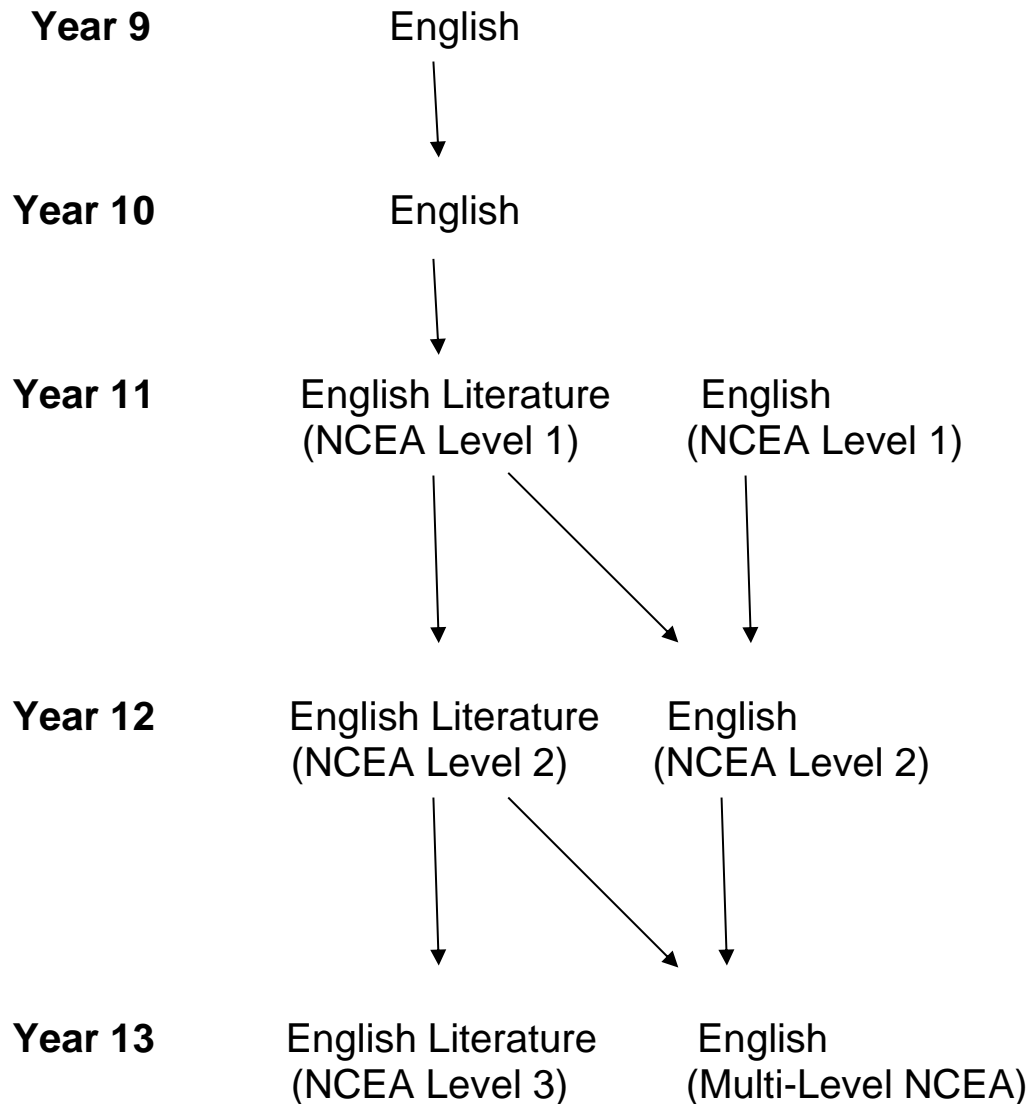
**Year 9** English

**Year 10** English

**Year 11** English Literature (NCEA Level 1) English (NCEA Level 1)

**Year 12** English Literature (NCEA Level 2) English (NCEA Level 2)

**Year 13** English Literature (NCEA Level 3) English (Multi-Level NCEA)